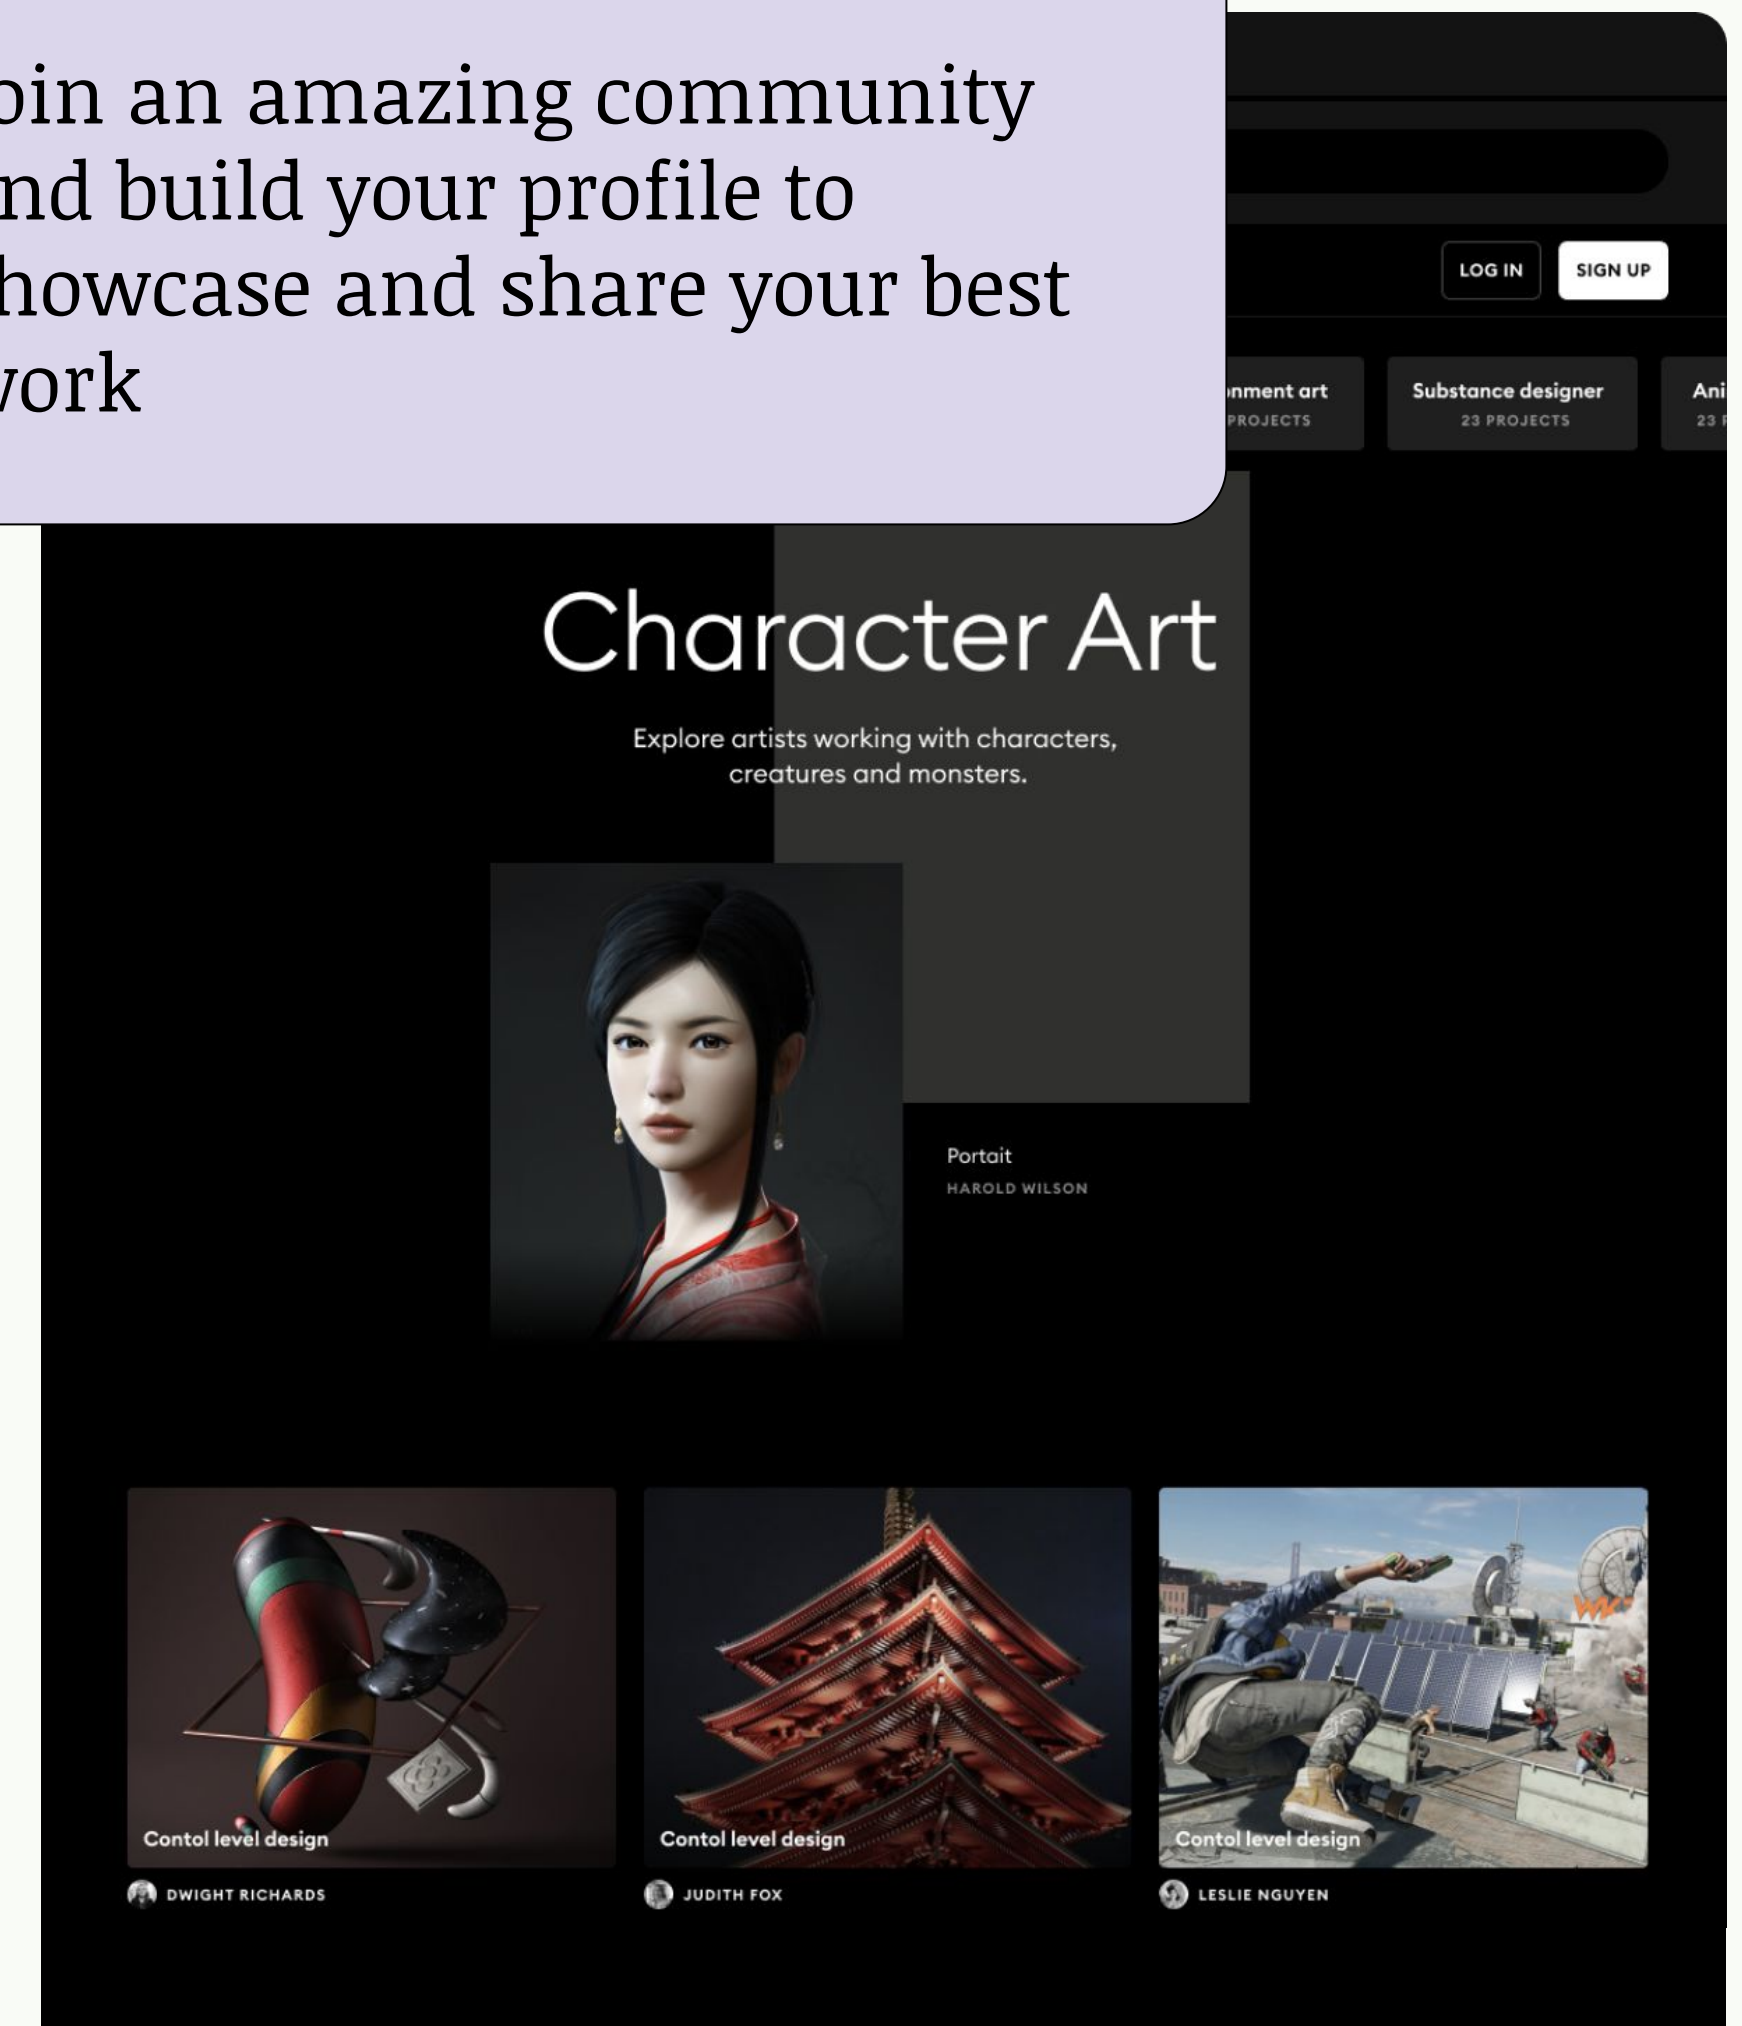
oin an amazing community nd build your profile to howcase and share your best vork

LOG IN

SIGN UP

nment art
PROJECTS

Substance designer
23 PROJECTS

Ani
23 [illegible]

Character Art

Explore artists working with characters, creatures and monsters.

Portait
HAROLD WILSON

Contol level design
DWIGHT RICHARDS

Contol level design
JUDITH FOX

Contol level design
LESLIE NGUYEN